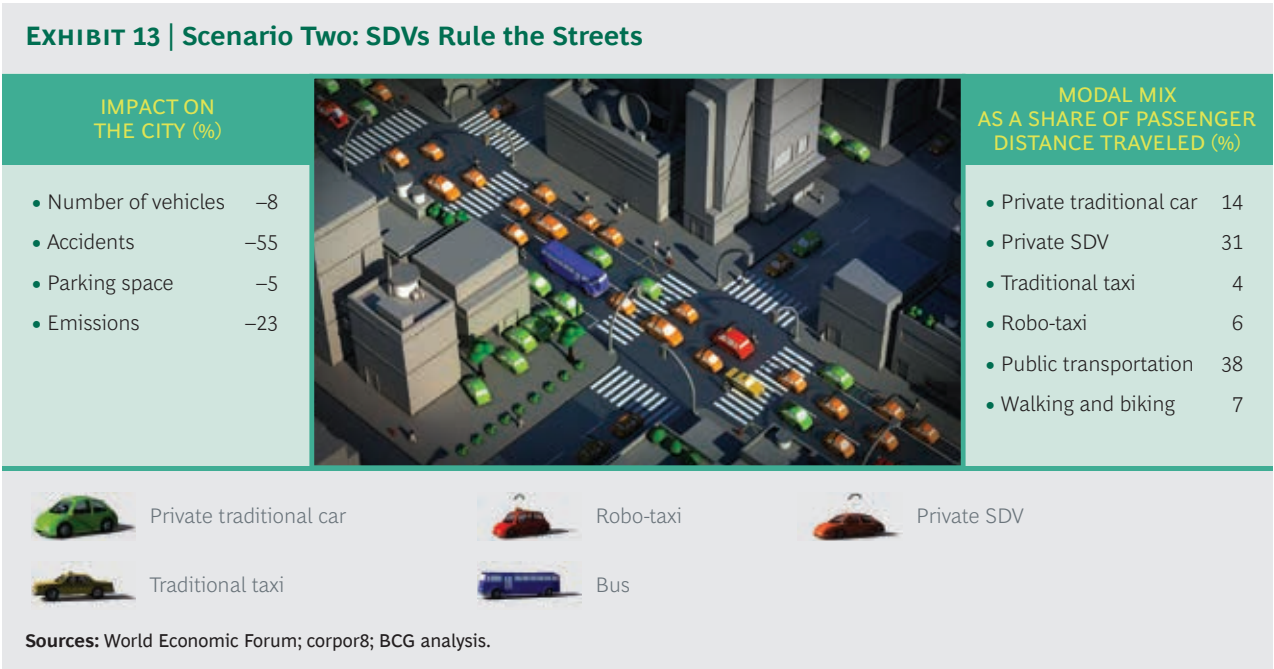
EXHIBIT 13 | Scenario Two: SDVs Rule the Streets

IMPACT ON THE CITY (%)

- Number of vehicles –8
- Accidents –55
- Parking space –5
- Emissions –23

MODAL MIX AS A SHARE OF PASSENGER DISTANCE TRAVELED (%)

- Private traditional car 14
- Private SDV 31
- Traditional taxi 4
- Robo-taxi 6
- Public transportation 38
- Walking and biking 7

Private traditional car

Robo-taxi

Private SDV

Traditional taxi

Bus

Sources: World Economic Forum; corpor8; BCG analysis.